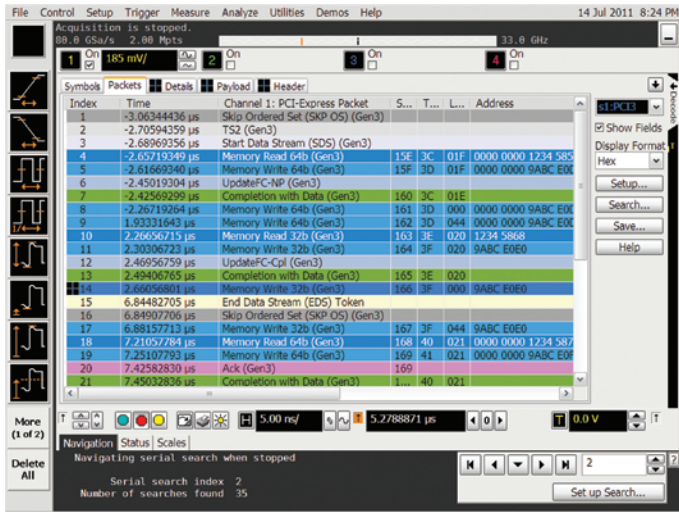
File Control Setup Trigger Measure Analyze Utilities Demos Help 14 Jul 2011 8:24 PM

Acquisition is stopped.
80.0 GSa/s 2.00 Mpts
33.0 GHz

1 On 185 mV/ 2 On 3 On 4 On

Symbols Packets Details Payload Header

| Index | Time | Channel 1: PCI-Express Packet | S... | T... | L... | Address |
|---|---|---|---|---|---|---|
| 1 | -3.06344436 µs | Skip Ordered Set (SKP OS) (Gen3) | | | | |
| 2 | -2.70594359 µs | TS2 (Gen3) | | | | |
| 3 | -2.68969356 µs | Start Data Stream (SDS) (Gen3) | | | | |
| 4 | -2.65719349 µs | Memory Read 64b (Gen3) | 15E | 3C | 01F | 0000 0000 1234 585 |
| 5 | -2.61669340 µs | Memory Write 64b (Gen3) | 15F | 3D | 01F | 0000 0000 9ABC E0E |
| 6 | -2.45019304 µs | UpdateFC-NP (Gen3) | | | | |
| 7 | -2.42569299 µs | Completion with Data (Gen3) | 160 | 3C | 01E | |
| 8 | -2.26719264 µs | Memory Write 64b (Gen3) | 161 | 3D | 000 | 0000 0000 9ABC E0E |
| 9 | 1.93331643 µs | Memory Write 64b (Gen3) | 162 | 3D | 044 | 0000 0000 9ABC E0E |
| 10 | 2.26656715 µs | Memory Read 32b (Gen3) | 163 | 3E | 020 | 1234 5868 |
| 11 | 2.30306723 µs | Memory Write 32b (Gen3) | 164 | 3F | 020 | 9ABC E0E0 |
| 12 | 2.46956759 µs | UpdateFC-Cpl (Gen3) | | | | |
| 13 | 2.49406765 µs | Completion with Data (Gen3) | 165 | 3E | 020 | |
| 14 | 2.66056801 µs | Memory Write 32b (Gen3) | 166 | 3F | 000 | 9ABC E0E0 |
| 15 | 6.84482705 µs | End Data Stream (EDS) Token | | | | |
| 16 | 6.84907706 µs | Skip Ordered Set (SKP OS) (Gen3) | | | | |
| 17 | 6.88157713 µs | Memory Write 32b (Gen3) | 167 | 3F | 044 | 9ABC E0E0 |
| 18 | 7.21057784 µs | Memory Read 64b (Gen3) | 168 | 40 | 021 | 0000 0000 1234 587 |
| 19 | 7.25107793 µs | Memory Write 64b (Gen3) | 169 | 41 | 021 | 0000 0000 9ABC E0E |
| 20 | 7.42582830 µs | Ack (Gen3) | 169 | | | |
| 21 | 7.45032836 µs | Completion with Data (Gen3) | 1.. | 40 | 021 | |

s1:PCI3
Show Fields
Display Format
Hex
Setup...
Search...
Save...
Help
Decode

More (1 of 2)
5.00 ns/
5.2788871 µs
0.0 V

Navigation Status Scales
Delete All
Navigating serial search when stopped
Serial search index 2
Number of searches found 35
2
Set up Search...